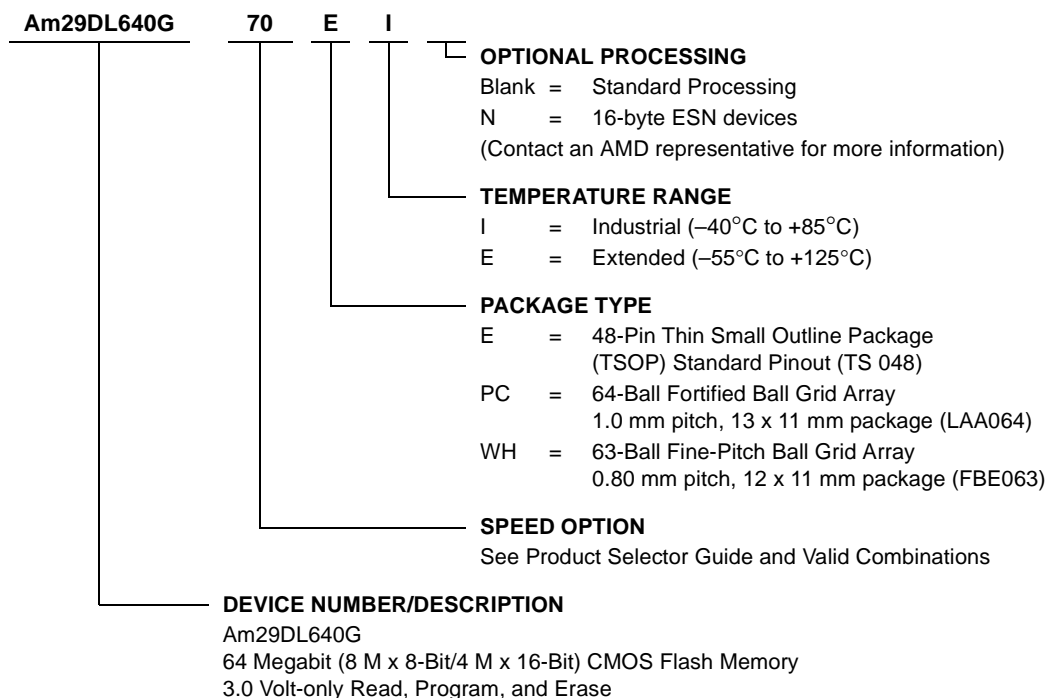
Am29DL640G 70 E I

OPTIONAL PROCESSING
Blank = Standard Processing
N = 16-byte ESN devices
(Contact an AMD representative for more information)

TEMPERATURE RANGE
I = Industrial (–40°C to +85°C)
E = Extended (–55°C to +125°C)

PACKAGE TYPE
E = 48-Pin Thin Small Outline Package (TSOP) Standard Pinout (TS 048)
PC = 64-Ball Fortified Ball Grid Array 1.0 mm pitch, 13 x 11 mm package (LAA064)
WH = 63-Ball Fine-Pitch Ball Grid Array 0.80 mm pitch, 12 x 11 mm package (FBE063)

SPEED OPTION
See Product Selector Guide and Valid Combinations

DEVICE NUMBER/DESCRIPTION
Am29DL640G
64 Megabit (8 M x 8-Bit/4 M x 16-Bit) CMOS Flash Memory
3.0 Volt-only Read, Program, and Erase